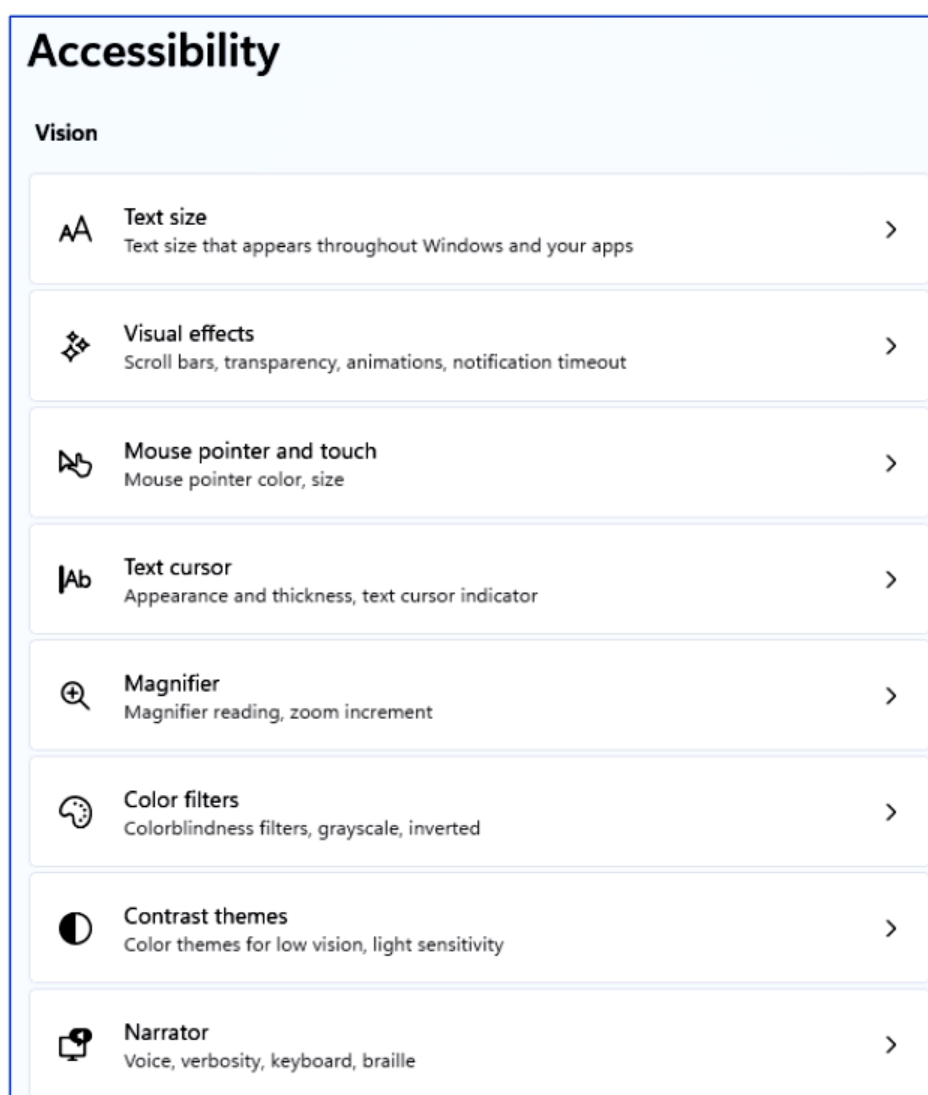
Accessibility

Vision

AA Text size
Text size that appears throughout Windows and your apps

Visual effects
Scroll bars, transparency, animations, notification timeout

Mouse pointer and touch
Mouse pointer color, size

Ab Text cursor
Appearance and thickness, text cursor indicator

Magnifier
Magnifier reading, zoom increment

Color filters
Colorblindness filters, grayscale, inverted

Contrast themes
Color themes for low vision, light sensitivity

Narrator
Voice, verbosity, keyboard, braille